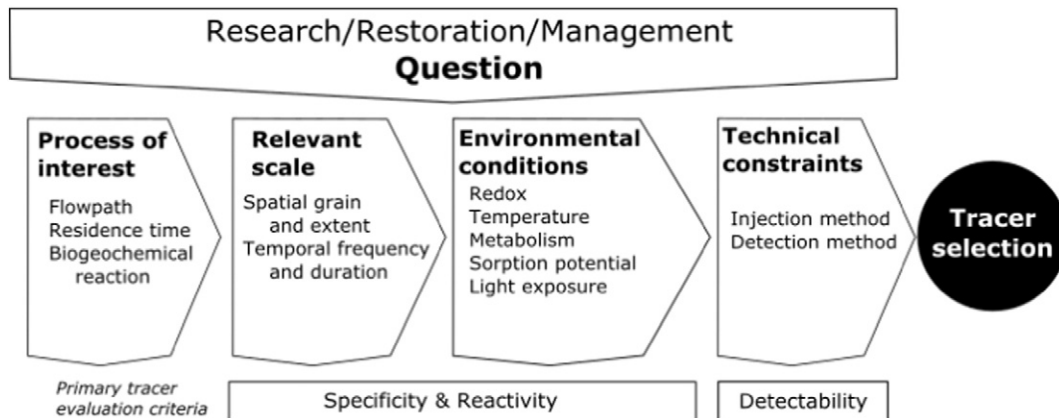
Research/Restoration/Management
**Question**

**Process of interest**
Flowpath
Residence time
Biogeochemical reaction

**Relevant scale**
Spatial grain and extent
Temporal frequency and duration

**Environmental conditions**
Redox
Temperature
Metabolism
Sorption potential
Light exposure

**Technical constraints**
Injection method
Detection method

**Tracer selection**

*Primary tracer evaluation criteria*

Specificity & Reactivity

Detectability